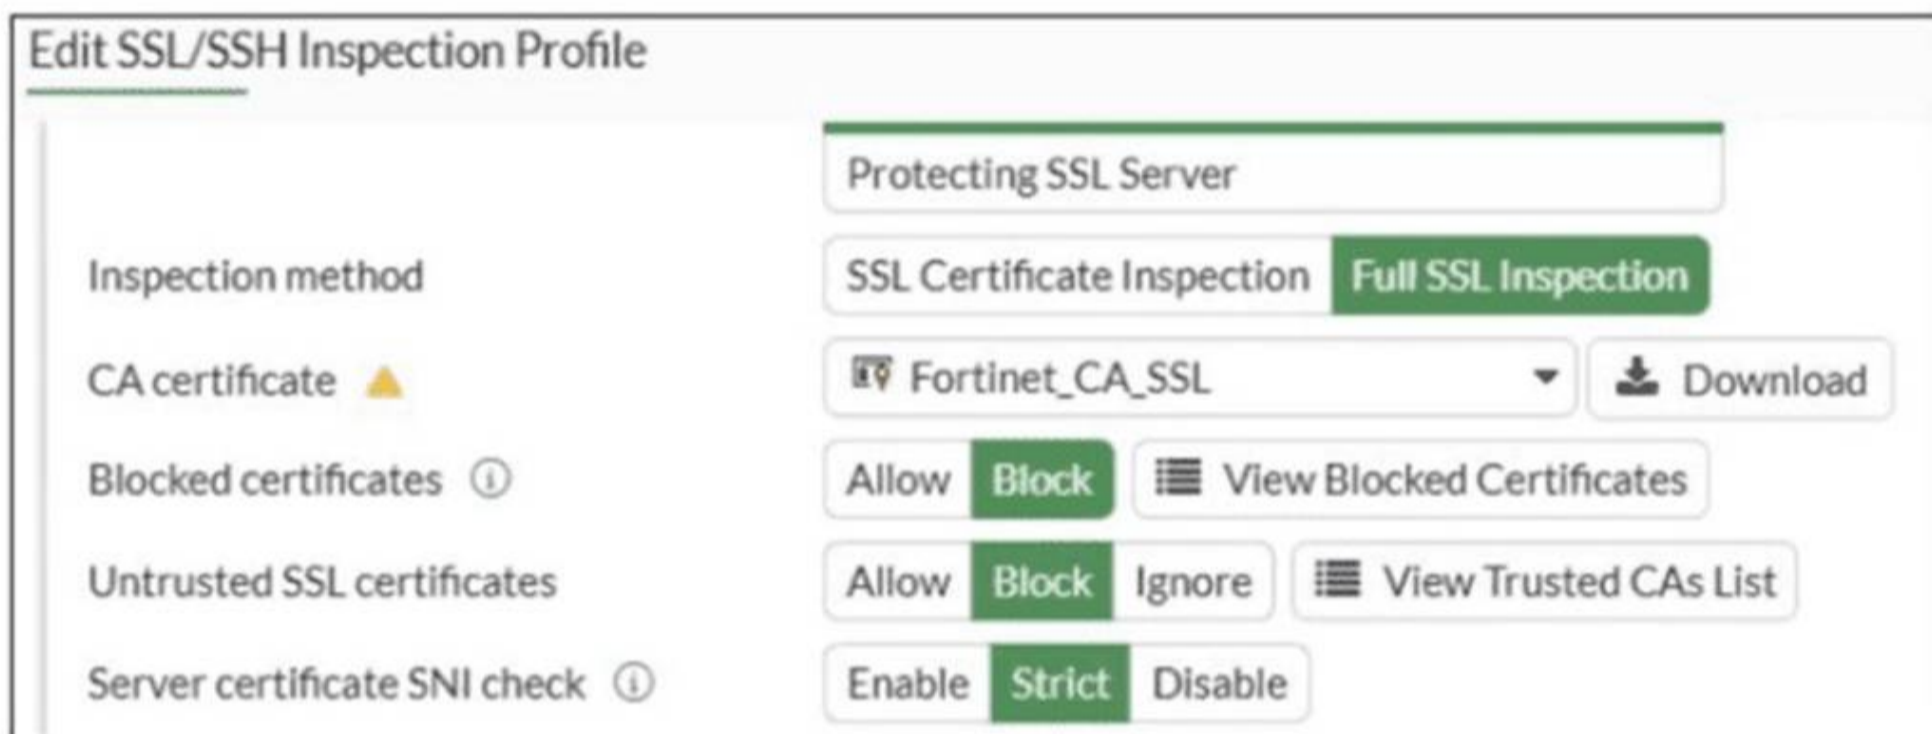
Edit SSL/SSH Inspection Profile

Protecting SSL Server

Inspection method SSL Certificate Inspection Full SSL Inspection

CA certificate Fortinet_CA_SSL Download

Blocked certificates Allow Block View Blocked Certificates

Untrusted SSL certificates Allow Block Ignore View Trusted CAs List

Server certificate SNI check Enable Strict Disable